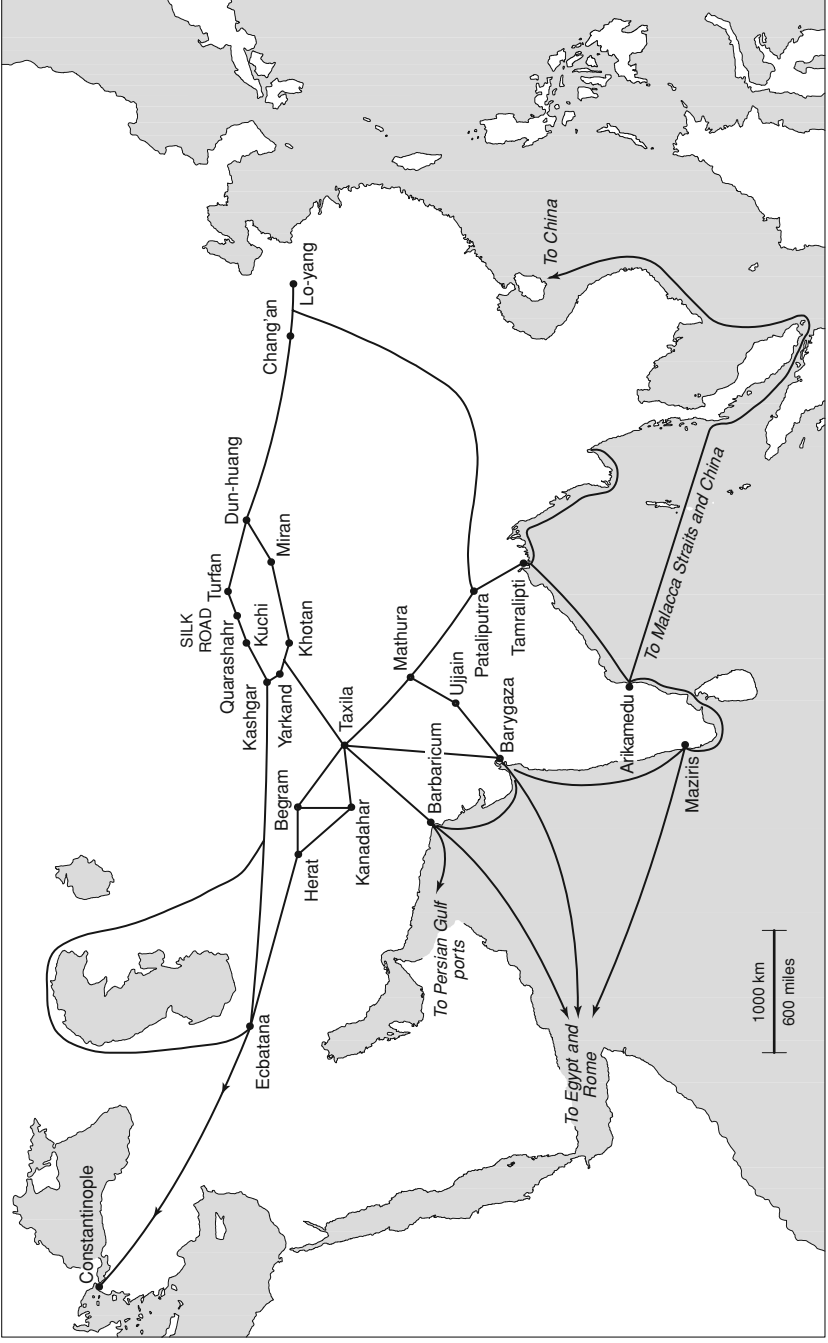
Lo-yang
Chang'an
Dun-huang
Miran
Turfan
Kuchi
Khotan
SILK ROAD
Quarashahr
Kashgar
Yarkand
Taxila
Mathura
Ujjain
Pataliputra
Tamralipti
Barygaza
Barbaricum
Begram
Herat
Kanadahar
Ecbatana
Constantinople
Arikamedu
Maziris
To China
To Malacca Straits and China
To Persian Gulf ports
To Egypt and Rome
1000 km
600 miles